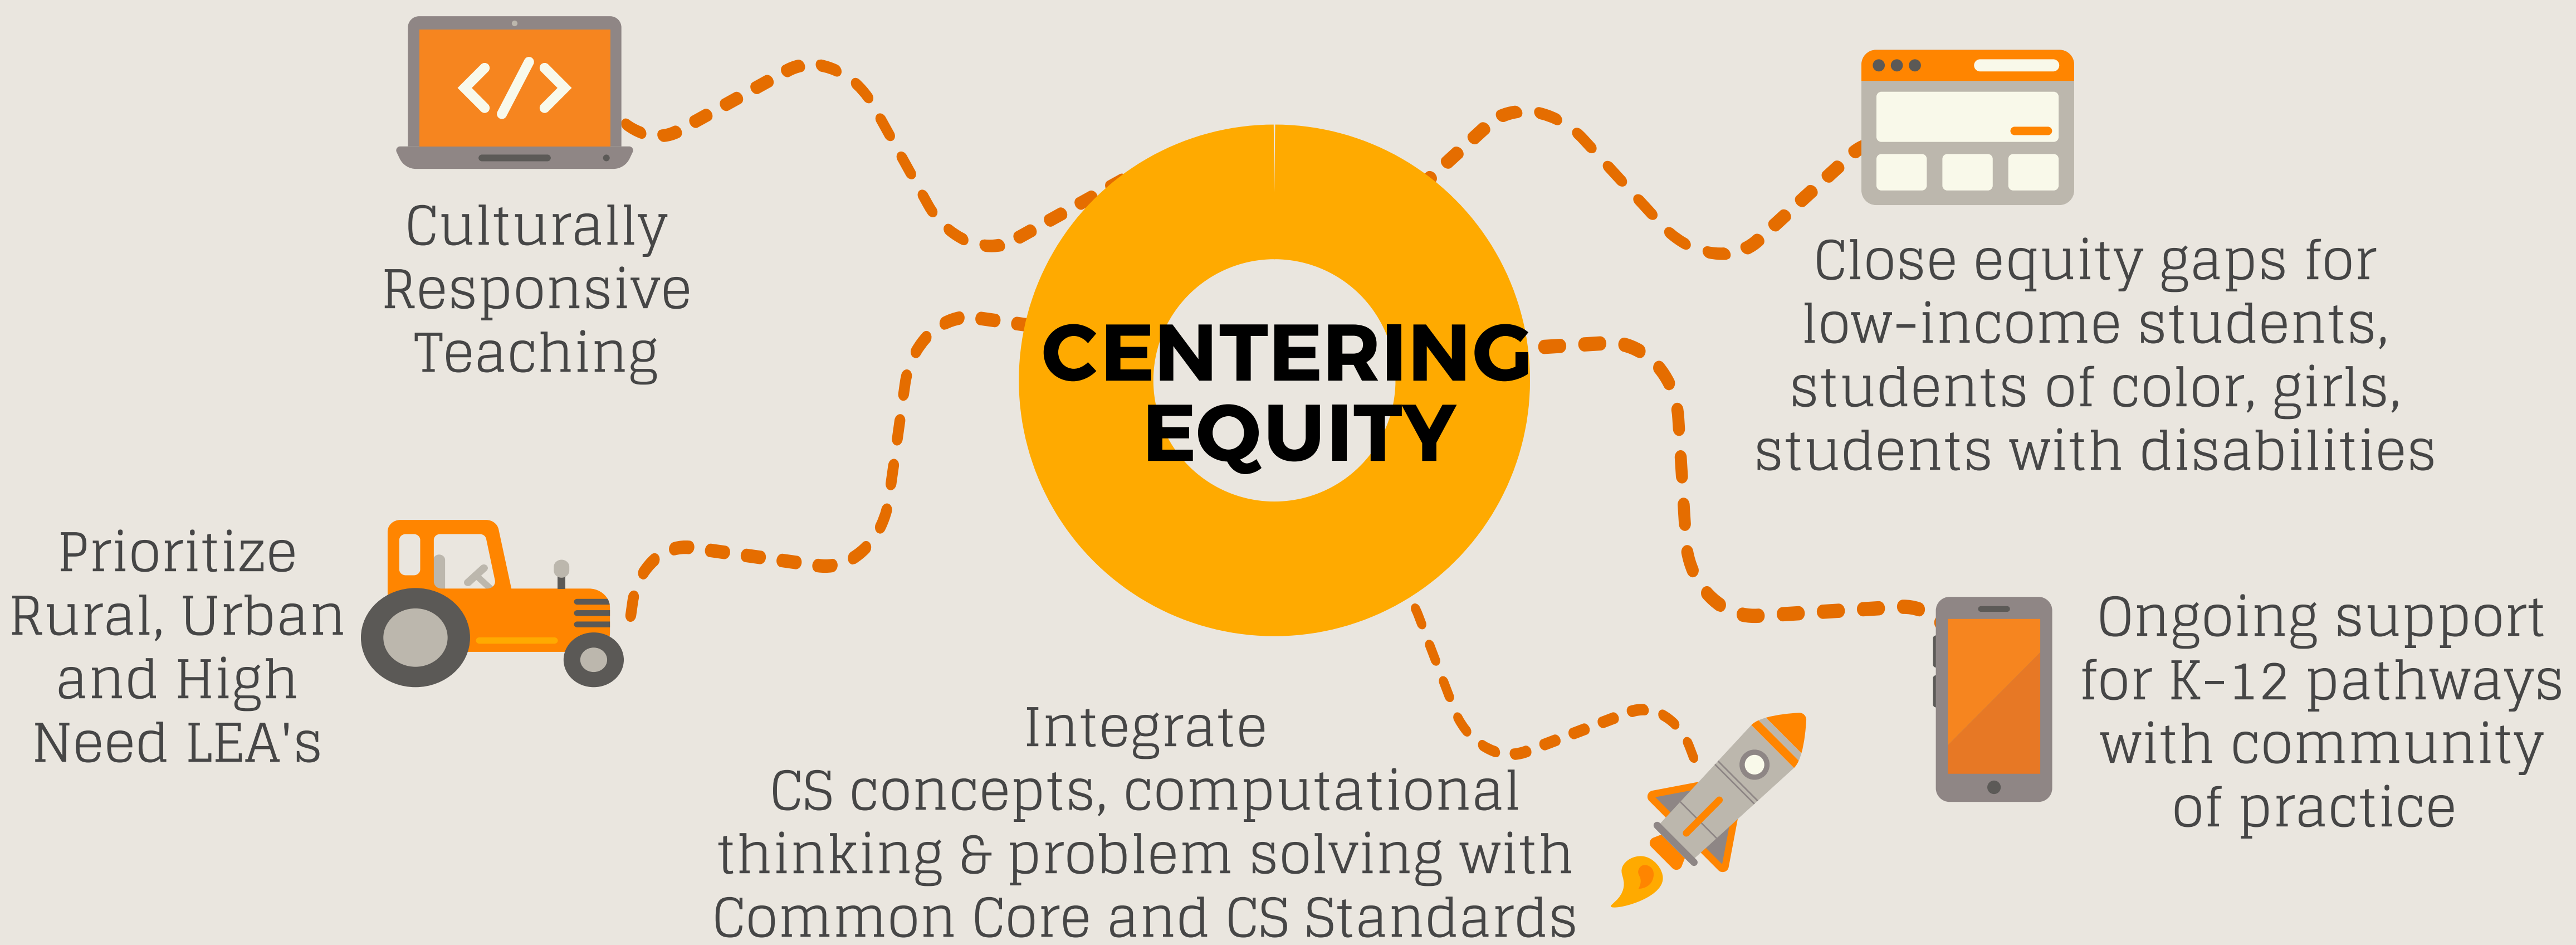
CENTERING EQUITY

Culturally Responsive Teaching

Close equity gaps for low-income students, students of color, girls, students with disabilities

Prioritize Rural, Urban and High Need LEA's

Ongoing support for K-12 pathways with community of practice

Integrate CS concepts, computational thinking & problem solving with Common Core and CS Standards